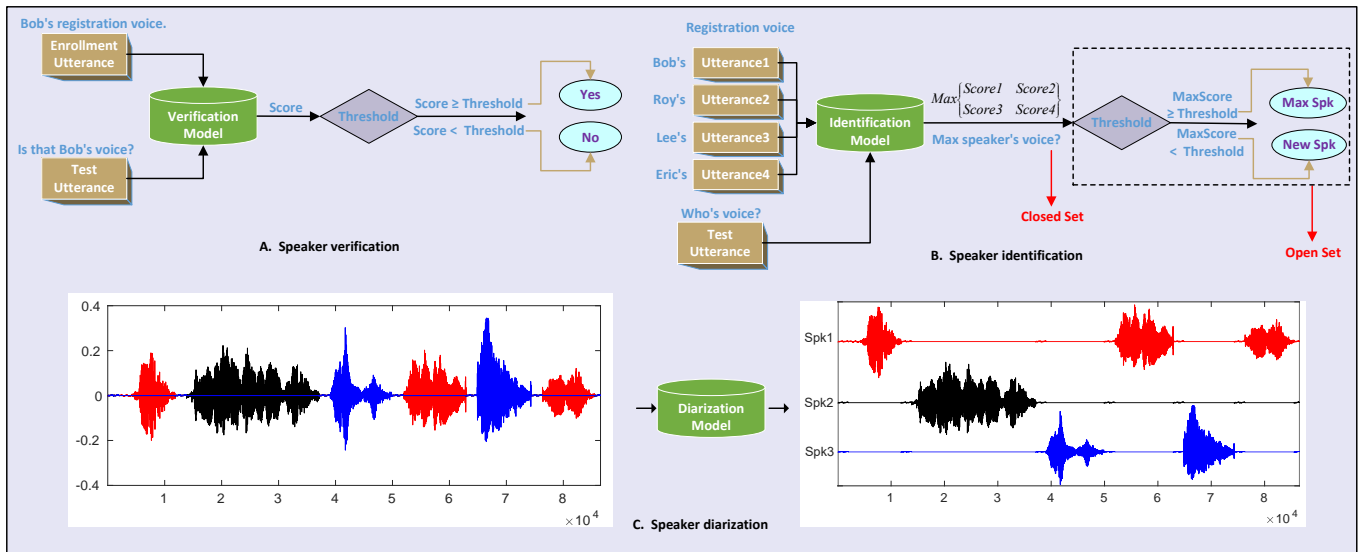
Bob's registration voice.

Enrollment Utterance

Is that Bob's voice?

Test Utterance

Verification Model

Score

Threshold

Score ≥ Threshold

Score < Threshold

Yes

No

A. Speaker verification

Registration voice

Bob's Utterance1

Roy's Utterance2

Lee's Utterance3

Eric's Utterance4

Identification Model

$Max\begin{cases} Score1 & Score2 \\ Score3 & Score4 \end{cases}$

Max speaker's voice?

Threshold

MaxScore ≥ Threshold

MaxScore < Threshold

Max Spk

New Spk

Closed Set

Who's voice?

Test Utterance

B. Speaker identification

Open Set

0.4

0.2

0

-0.2

-0.4

1 2 3 4 5 6 7 8

$\times 10^4$

Diarization Model

Spk1

Spk2

Spk3

1 2 3 4 5 6 7 8

$\times 10^4$

C. Speaker diarization